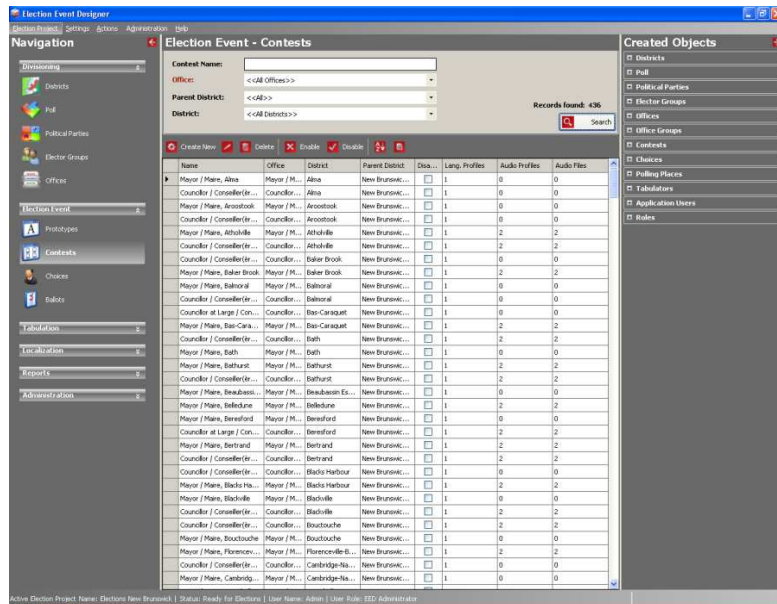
Election Event Designer

Election Project Settings Actions Administration Help

Navigation

Divisioning

Districts

Poll

Political Parties

Elector Groups

Offices

Election Event

Prototypes

Contests

Choices

Ballots

Tabulation

Localization

Reports

Administration

Election Event - Contests

Contest Name:

Office: <<All Offices>>

Parent District: <<All>>

District: <<All Districts>>

Records found: 436

Search

Create New Delete Enable Disable

| Name | Office | District | Parent District | Disa... | Lang. Profiles | Audio Profiles | Audio Files |
|---|---|---|---|---|---|---|---|
| Mayor / Maire, Alma | Mayor / M... | Alma | New Brunswic... | | 1 | 0 | 0 |
| Councillor / Conseiller(èr... | Councillor... | Alma | New Brunswic... | | 1 | 0 | 0 |
| Mayor / Maire, Aroostook | Mayor / M... | Aroostook | New Brunswic... | | 1 | 0 | 0 |
| Councillor / Conseiller(èr... | Councillor... | Aroostook | New Brunswic... | | 1 | 0 | 0 |
| Mayor / Maire, Atholville | Mayor / M... | Atholville | New Brunswic... | | 1 | 2 | 2 |
| Councillor / Conseiller(èr... | Councillor... | Atholville | New Brunswic... | | 1 | 2 | 2 |
| Mayor / Maire, Baker Brook | Mayor / M... | Baker Brook | New Brunswic... | | 1 | 0 | 0 |
| Councillor / Conseiller(èr... | Councillor... | Baker Brook | New Brunswic... | | 1 | 2 | 2 |
| Mayor / Maire, Balmoral | Mayor / M... | Balmoral | New Brunswic... | | 1 | 0 | 0 |
| Councillor / Conseiller(èr... | Councillor... | Balmoral | New Brunswic... | | 1 | 2 | 2 |
| Councillor at Large / Con... | Councillor... | Bas-Caraquet | New Brunswic... | | 1 | 0 | 0 |
| Mayor / Maire, Bas-Cara... | Mayor / M... | Bas-Caraquet | New Brunswic... | | 1 | 2 | 2 |
| Councillor / Conseiller(èr... | Councillor... | Bath | New Brunswic... | | 1 | 2 | 2 |
| Mayor / Maire, Bath | Mayor / M... | Bath | New Brunswic... | | 1 | 0 | 0 |
| Mayor / Maire, Bathurst | Mayor / M... | Bathurst | New Brunswic... | | 1 | 2 | 2 |
| Councillor / Conseiller(èr... | Councillor... | Bathurst | New Brunswic... | | 1 | 0 | 0 |
| Mayor / Maire, Beaubassi... | Mayor / M... | Beaubassin Es... | New Brunswic... | | 1 | 0 | 0 |
| Mayor / Maire, Belledune | Mayor / M... | Belledune | New Brunswic... | | 1 | 2 | 2 |
| Mayor / Maire, Beresford | Mayor / M... | Beresford | New Brunswic... | | 1 | 2 | 2 |
| Councillor at Large / Con... | Councillor... | Beresford | New Brunswic... | | 1 | 0 | 0 |
| Mayor / Maire, Bertrand | Mayor / M... | Bertrand | New Brunswic... | | 1 | 2 | 2 |
| Councillor / Conseiller(èr... | Councillor... | Bertrand | New Brunswic... | | 1 | 2 | 2 |
| Councillor / Conseiller(èr... | Councillor... | Blacks Harbour | New Brunswic... | | 1 | 0 | 0 |
| Mayor / Maire, Blacks Ha... | Mayor / M... | Blacks Harbour | New Brunswic... | | 1 | 2 | 2 |
| Mayor / Maire, Blackville | Mayor / M... | Blackville | New Brunswic... | | 1 | 0 | 0 |
| Councillor / Conseiller(èr... | Councillor... | Blackville | New Brunswic... | | 1 | 2 | 2 |
| Councillor / Conseiller(èr... | Councillor... | Bouctouche | New Brunswic... | | 1 | 2 | 2 |
| Mayor / Maire, Bouctouche | Mayor / M... | Bouctouche | New Brunswic... | | 1 | 0 | 0 |
| Mayor / Maire, Florencev... | Mayor / M... | Florenceville-B... | New Brunswic... | | 1 | 2 | 2 |
| Councillor / Conseiller(èr... | Councillor... | Cambridge-Na... | New Brunswic... | | 1 | 2 | 2 |
| Mayor / Maire, Cambridg... | Mayor / M... | Cambridge-Na... | New Brunswic... | | 1 | 0 | 0 |

Created Objects

Districts
Poll
Political Parties
Elector Groups
Offices
Office Groups
Contests
Choices
Polling Places
Tabulators
Application Users
Roles

Active Election Project Name: Elections New Brunswick | Status: Ready for Elections | User Name: Admin | User Role: EED Administrator